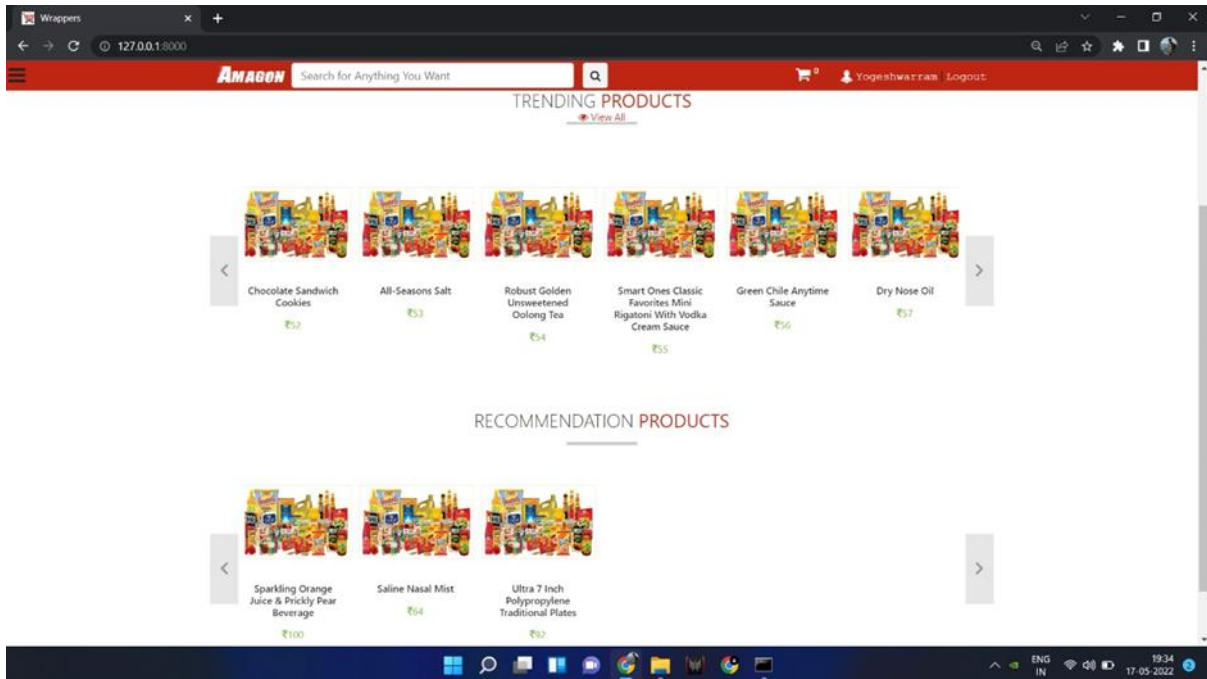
Wrappers
127.0.0.1:8000

AMAGON Search for Anything You Want
0
Yogeshwarram Logout

TRENDING PRODUCTS
View All

Chocolate Sandwich Cookies
₹52

All-Seasons Salt
₹53

Robust Golden Unsweetened Oolong Tea
₹54

Smart Ones Classic Favorites Mini Rigatoni With Vodka Cream Sauce
₹55

Green Chile Anytime Sauce
₹56

Dry Nose Oil
₹57

RECOMMENDATION PRODUCTS

Sparkling Orange Juice & Prickly Pear Beverage
₹100

Saline Nasal Mist
₹64

Ultra 7 Inch Polypropylene Traditional Plates
₹92

ENG IN
19:34
17-05-2022